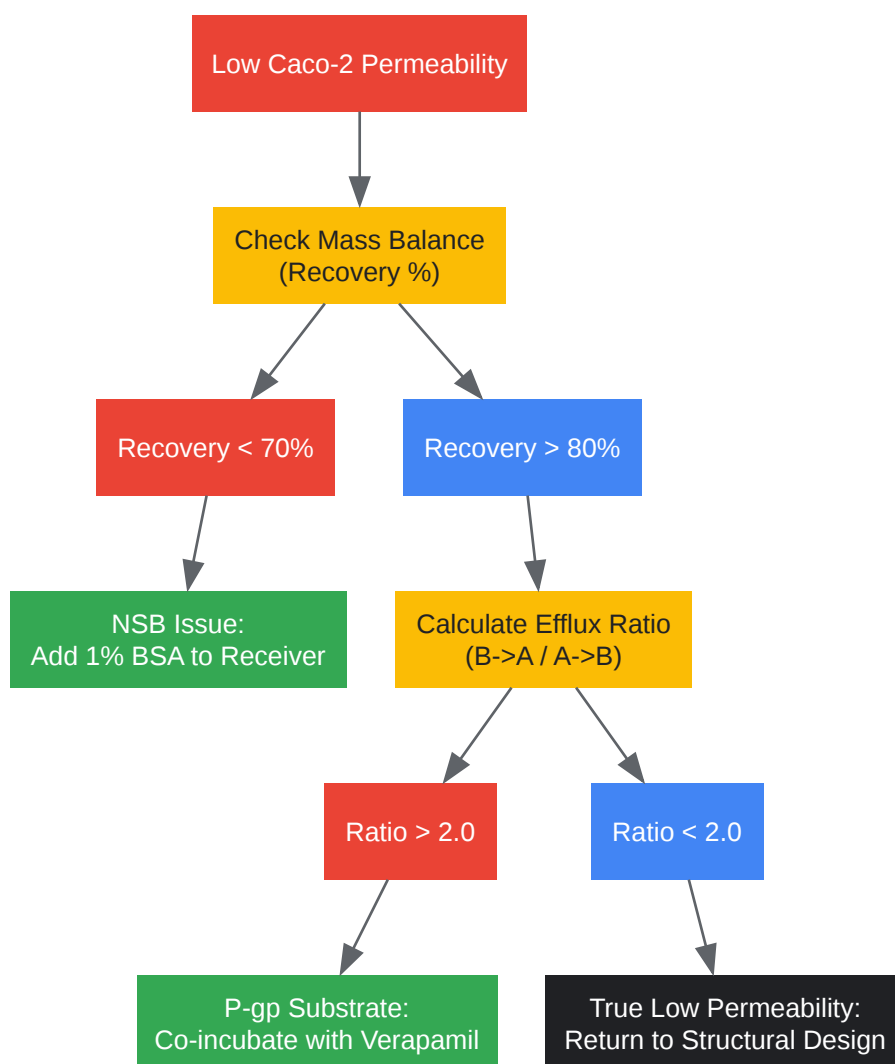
Low Caco-2 Permeability

Check Mass Balance
(Recovery %)

Recovery < 70%

Recovery > 80%

NSB Issue:
Add 1% BSA to Receiver

Calculate Efflux Ratio
(B->A / A->B)

Ratio > 2.0

Ratio < 2.0

P-gp Substrate:
Co-incubate with Verapamil

True Low Permeability:
Return to Structural Design